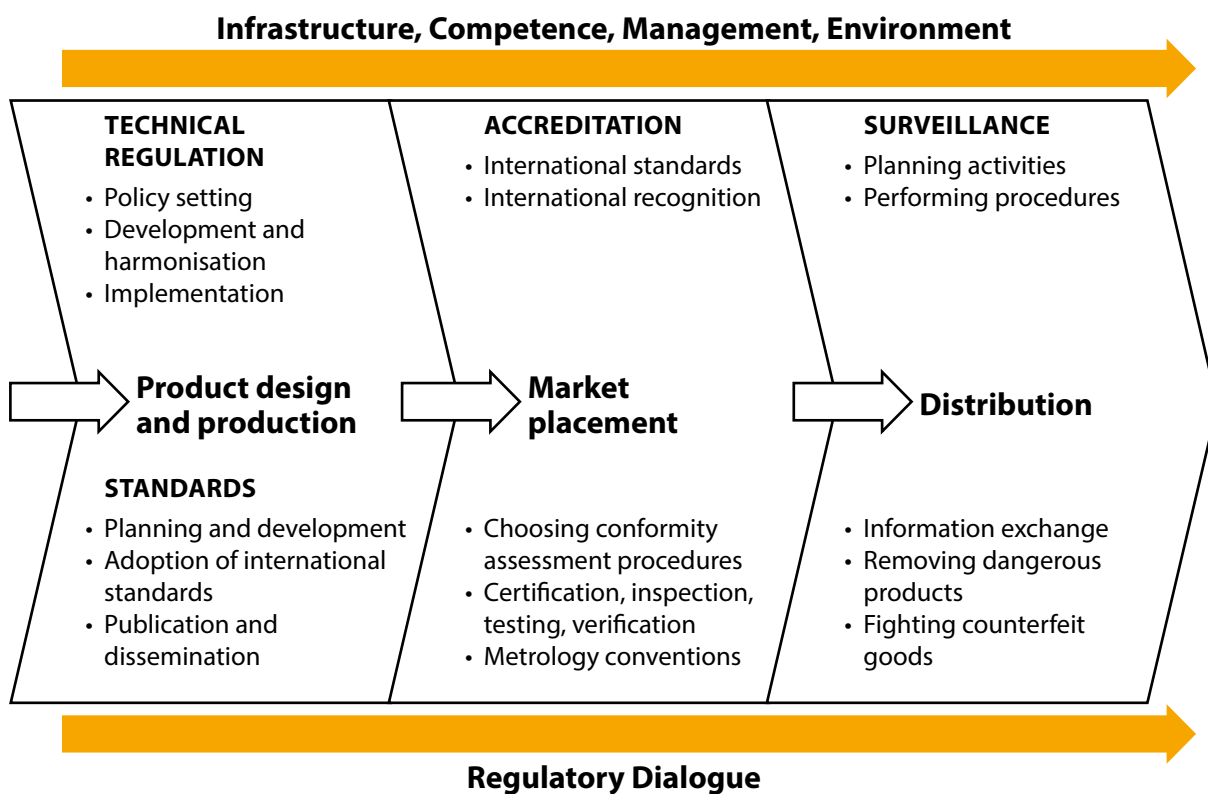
Infrastructure, Competence, Management, Environment

TECHNICAL REGULATION
• Policy setting
• Development and harmonisation
• Implementation

Product design and production

STANDARDS
• Planning and development
• Adoption of international standards
• Publication and dissemination

ACCREDITATION
• International standards
• International recognition

Market placement

• Choosing conformity assessment procedures
• Certification, inspection, testing, verification
• Metrology conventions

SURVEILLANCE
• Planning activities
• Performing procedures

Distribution

• Information exchange
• Removing dangerous products
• Fighting counterfeit goods

Regulatory Dialogue